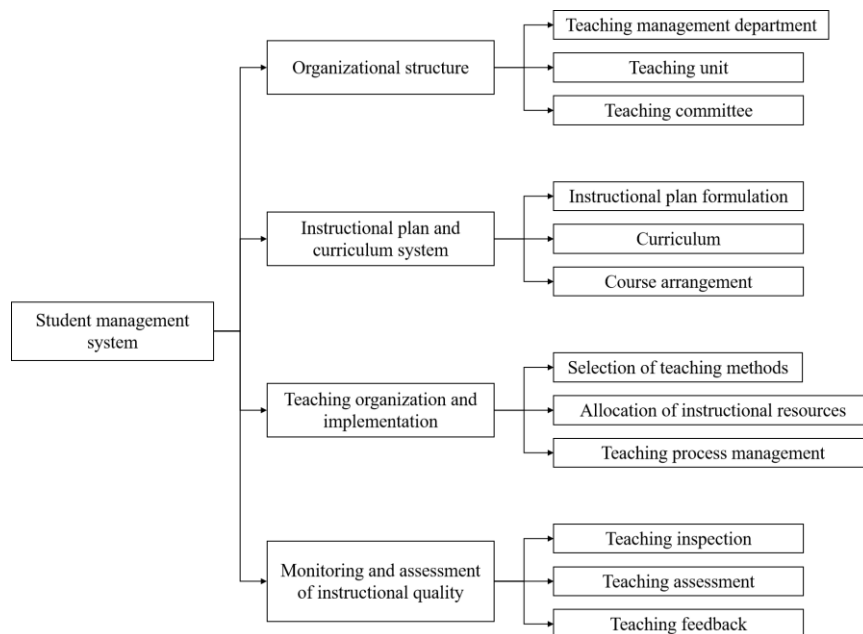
Student management system

Organizational structure

Teaching management department

Teaching unit

Teaching committee

Instructional plan and curriculum system

Instructional plan formulation

Curriculum

Course arrangement

Teaching organization and implementation

Selection of teaching methods

Allocation of instructional resources

Teaching process management

Monitoring and assessment of instructional quality

Teaching inspection

Teaching assessment

Teaching feedback